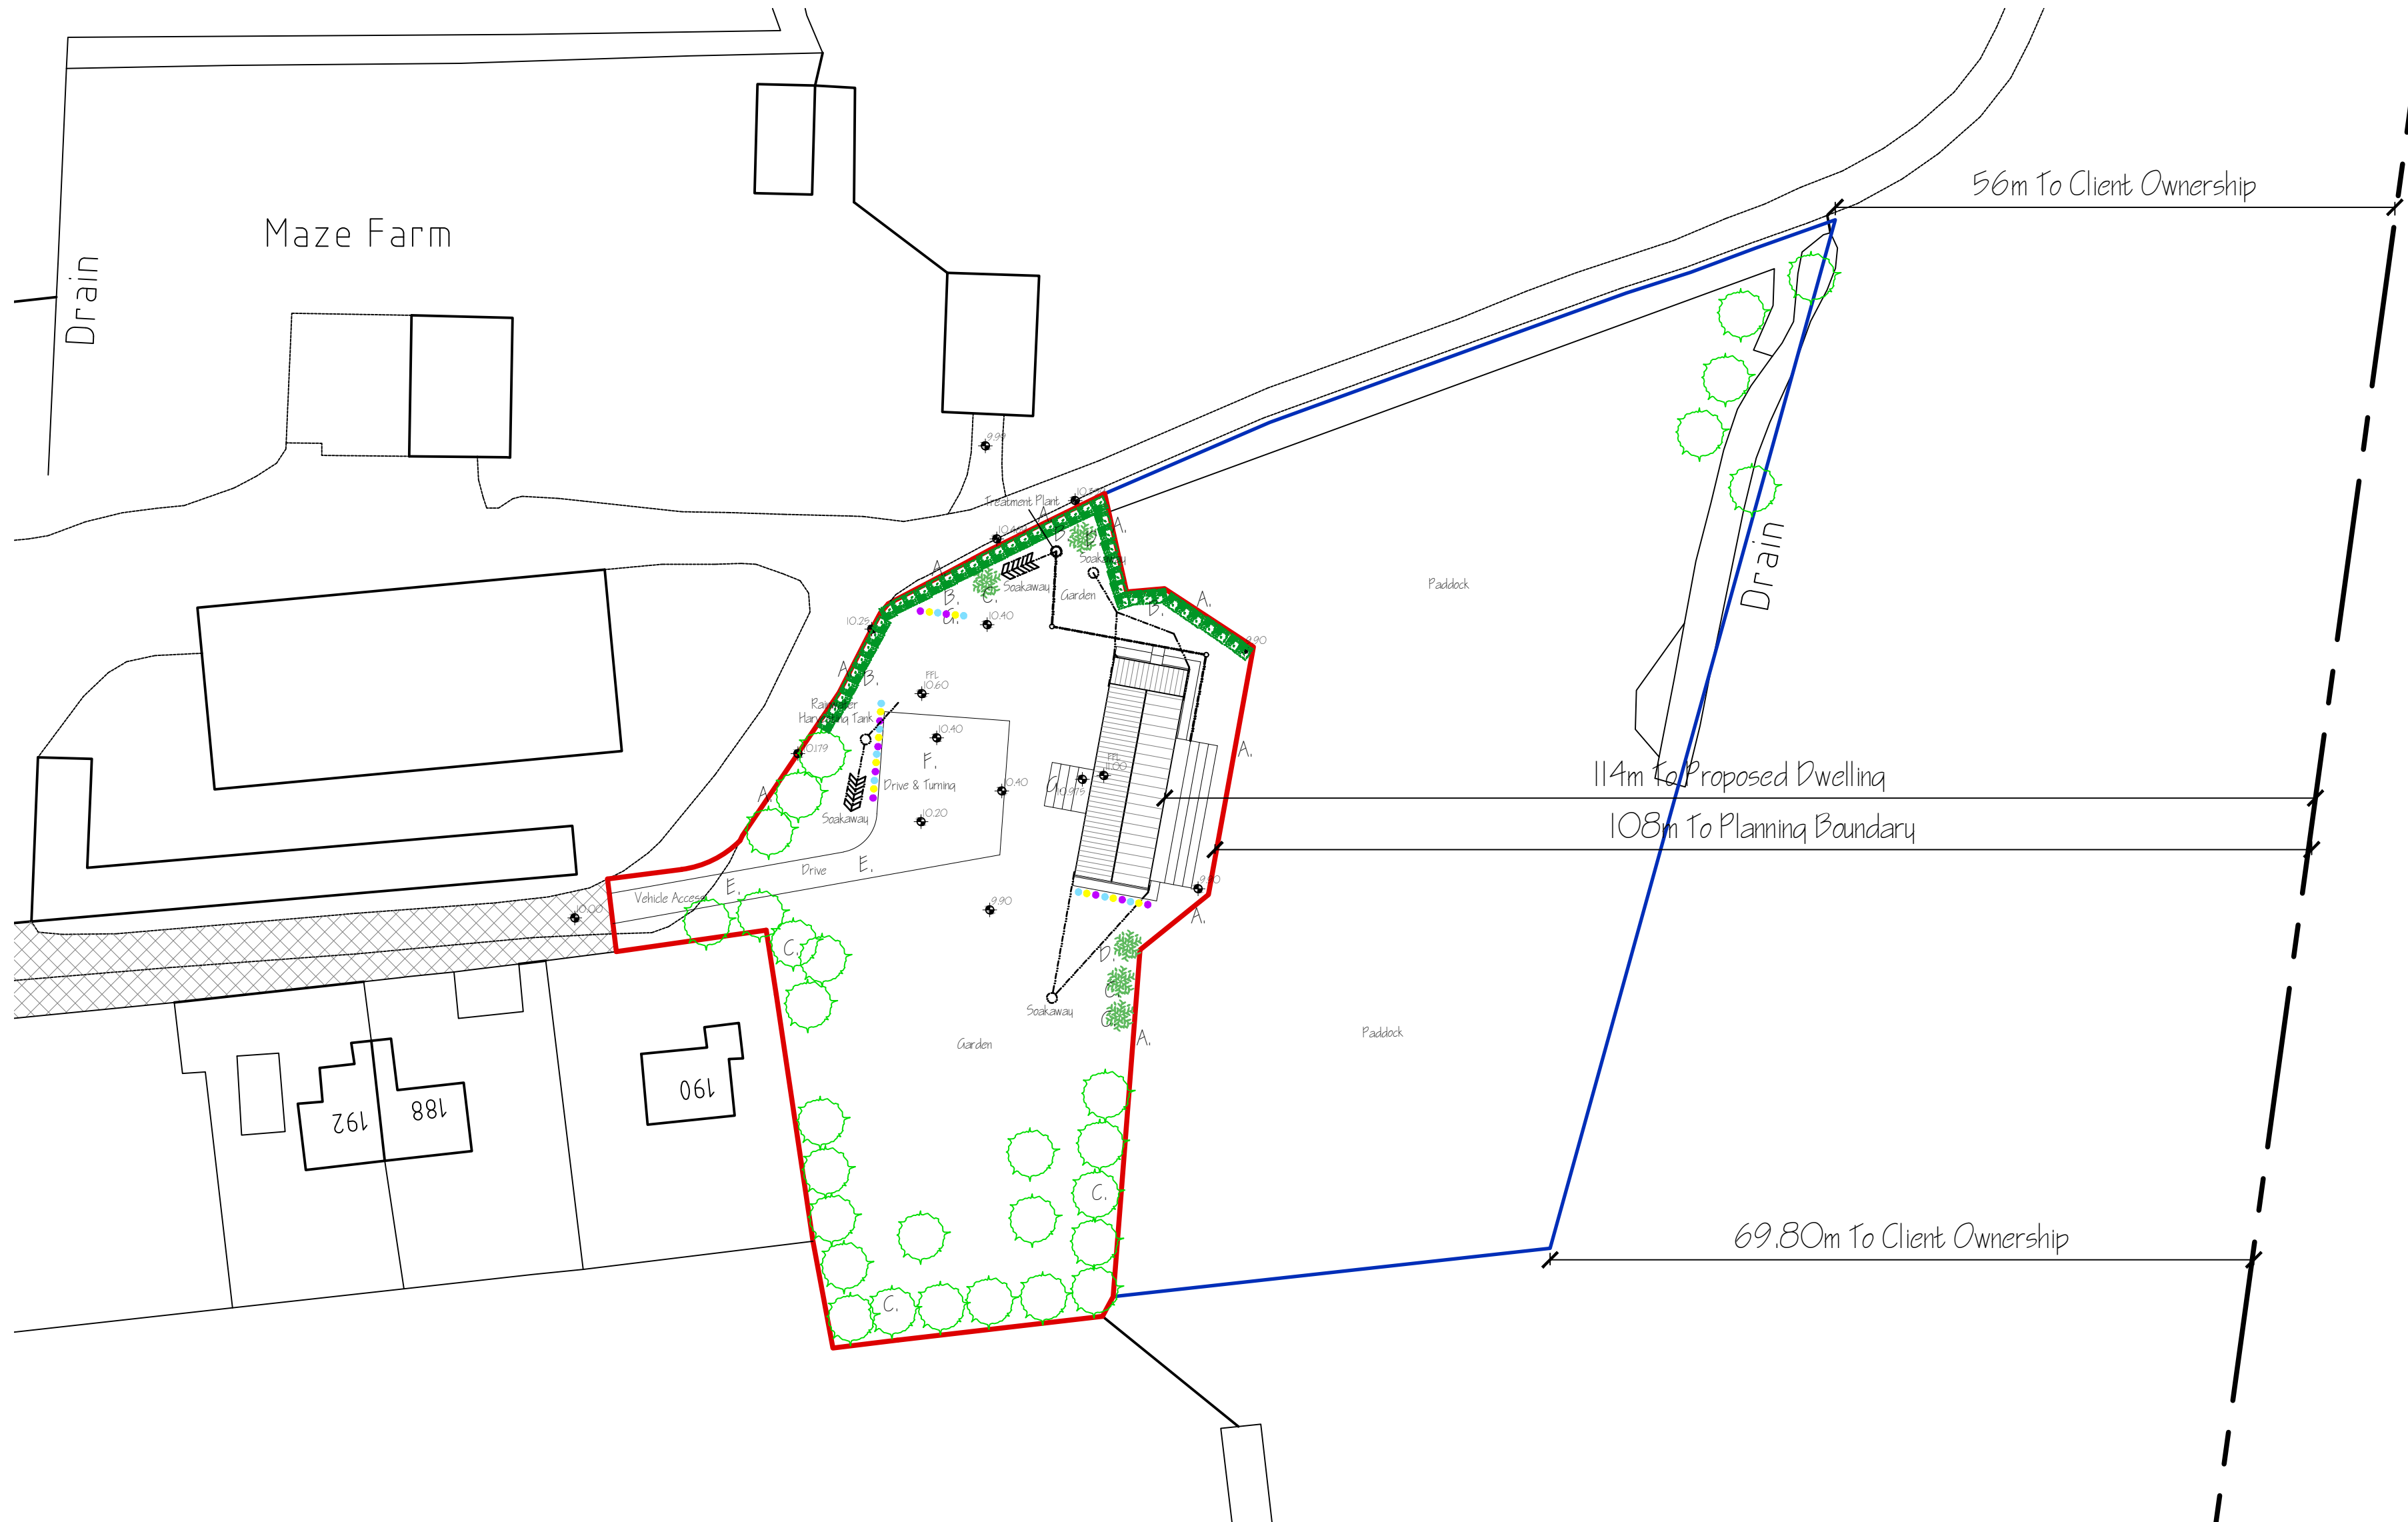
Maze Farm

Drain

Drain

56m To Client Ownership

114m To Proposed Dwelling

108m To Planning Boundary

69.80m To Client Ownership

Paddock

Paddock

Treatment Plant

Soakaway

Soakaway

Garden

Rainwater Harvesting Tank

Drive & Turning

Soakaway

Drive

Vehicle Access

Soakaway

Garden

FFL 10.60

FFL 11.00

10.40

10.40

10.40

10.20

10.25

10.179

9.90

9.90

9.99

10.00

A.

A.

A.

A.

A.

A.

A.

A.

A.

B.

B.

B.

B.

C.

C.

C.

C.

D.

D.

E.

E.

F.

192

188

190